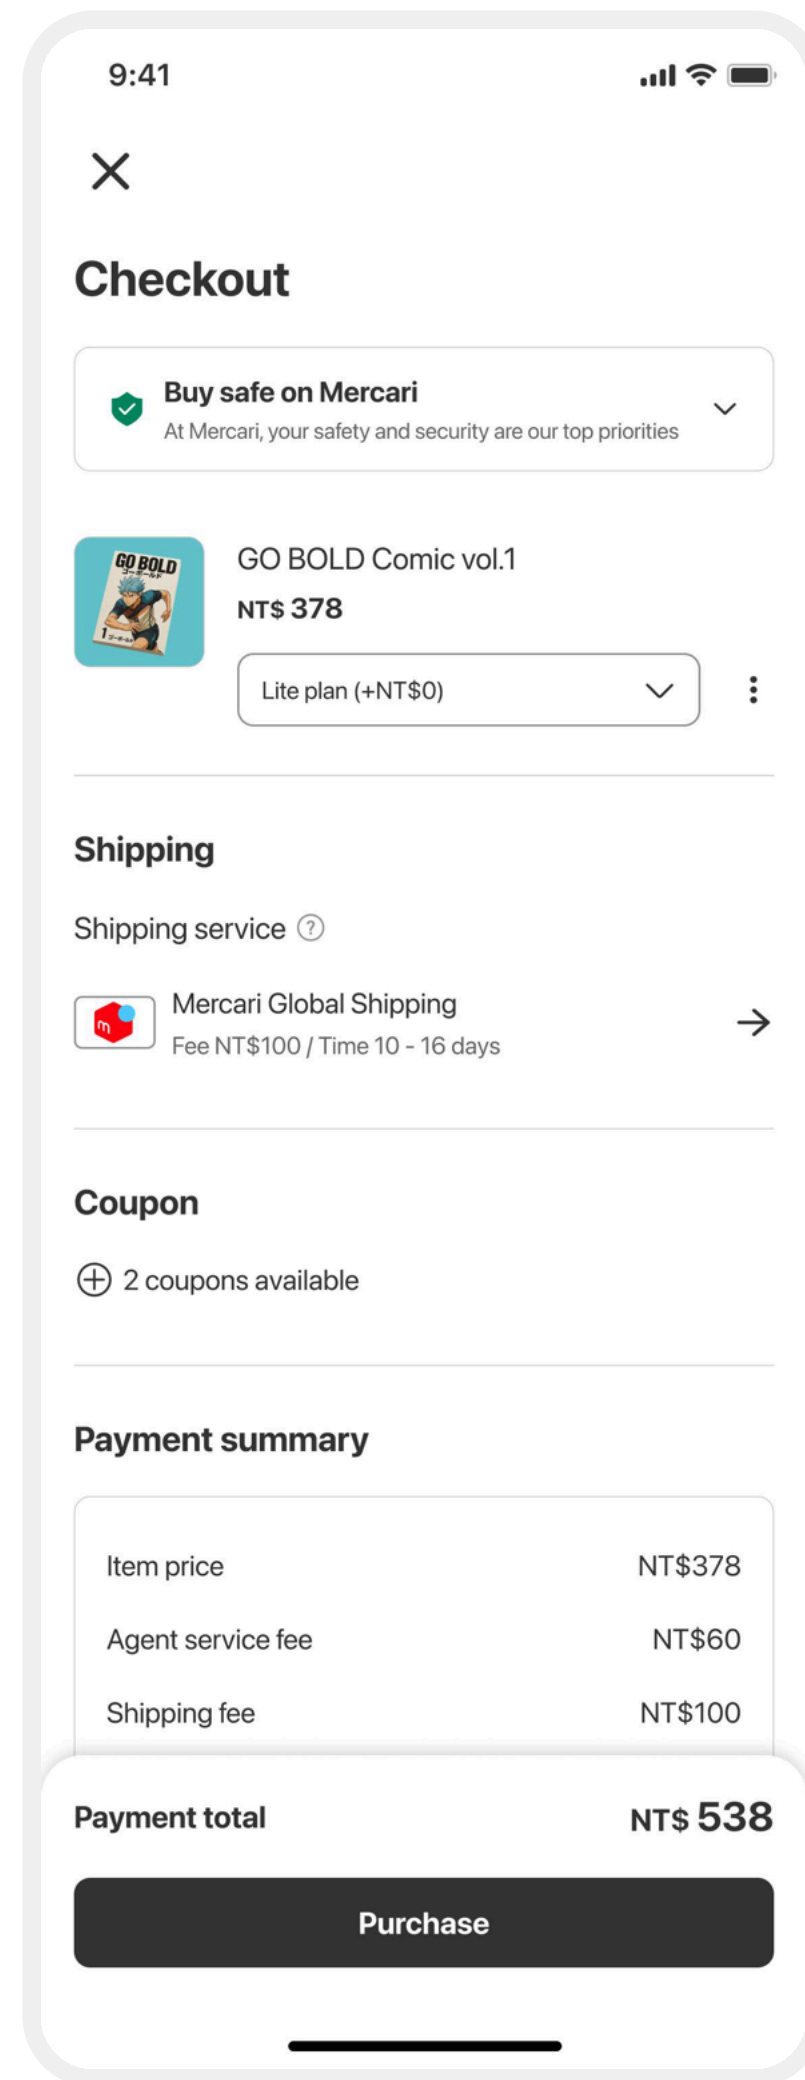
9:41

Checkout

Buy safe on Mercari
At Mercari, your safety and security are our top priorities

GO BOLD

GO BOLD Comic vol.1
NT$ 378

Lite plan (+NT$0)

Shipping

Shipping service

Mercari Global Shipping
Fee NT$100 / Time 10 - 16 days

Coupon

2 coupons available

Payment summary

| Item price | NT$378 |
|---|---|
| Agent service fee | NT$60 |
| Shipping fee | NT$100 |

Payment total NT$ 538

Purchase